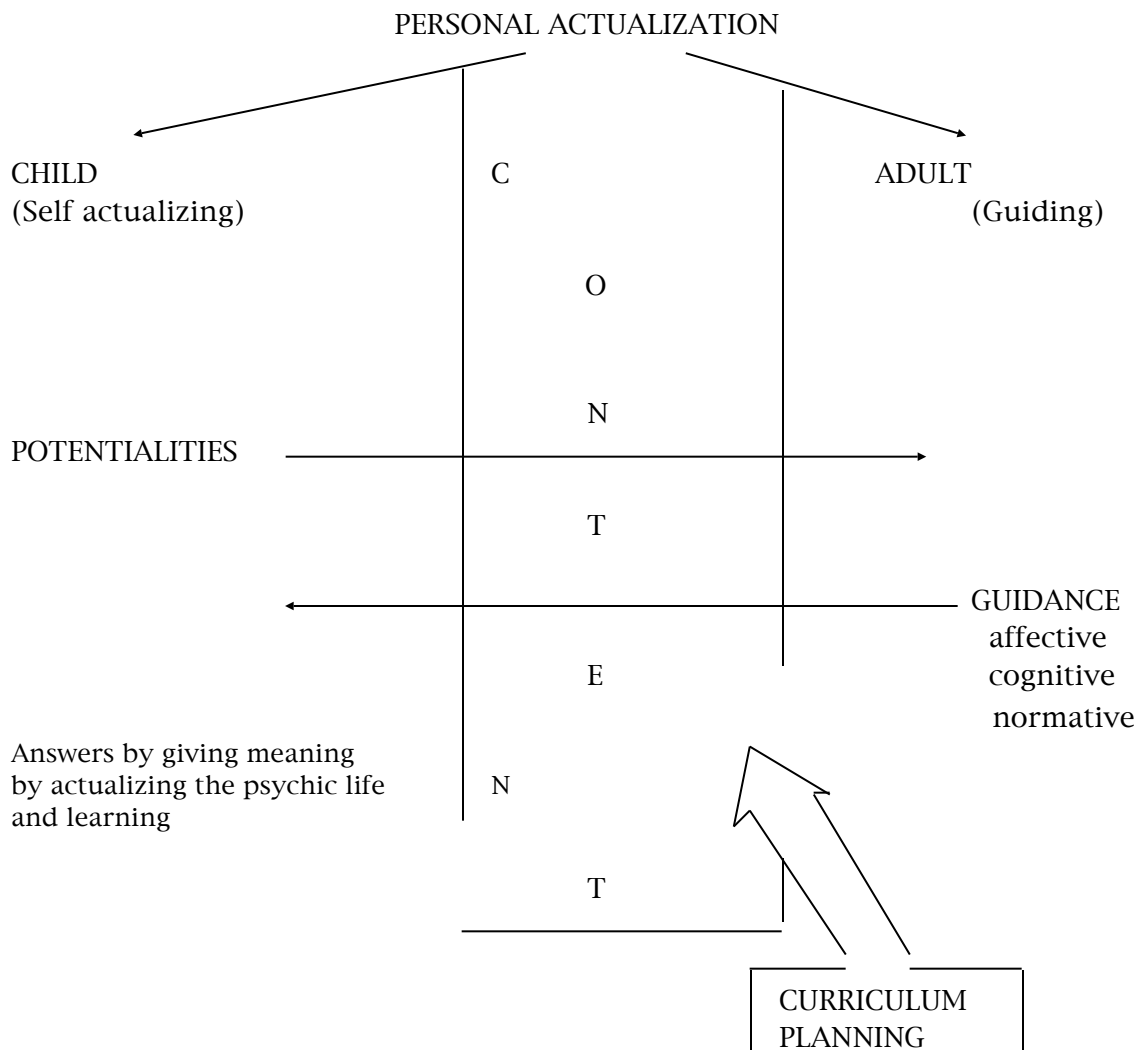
PERSONAL ACTUALIZATION

CHILD
(Self actualizing)

C

ADULT
(Guiding)

O

N

POTENTIALITIES

T

GUIDANCE
affective
cognitive
normative

E

Answers by giving meaning by actualizing the psychic life and learning

N

T

CURRICULUM
PLANNING